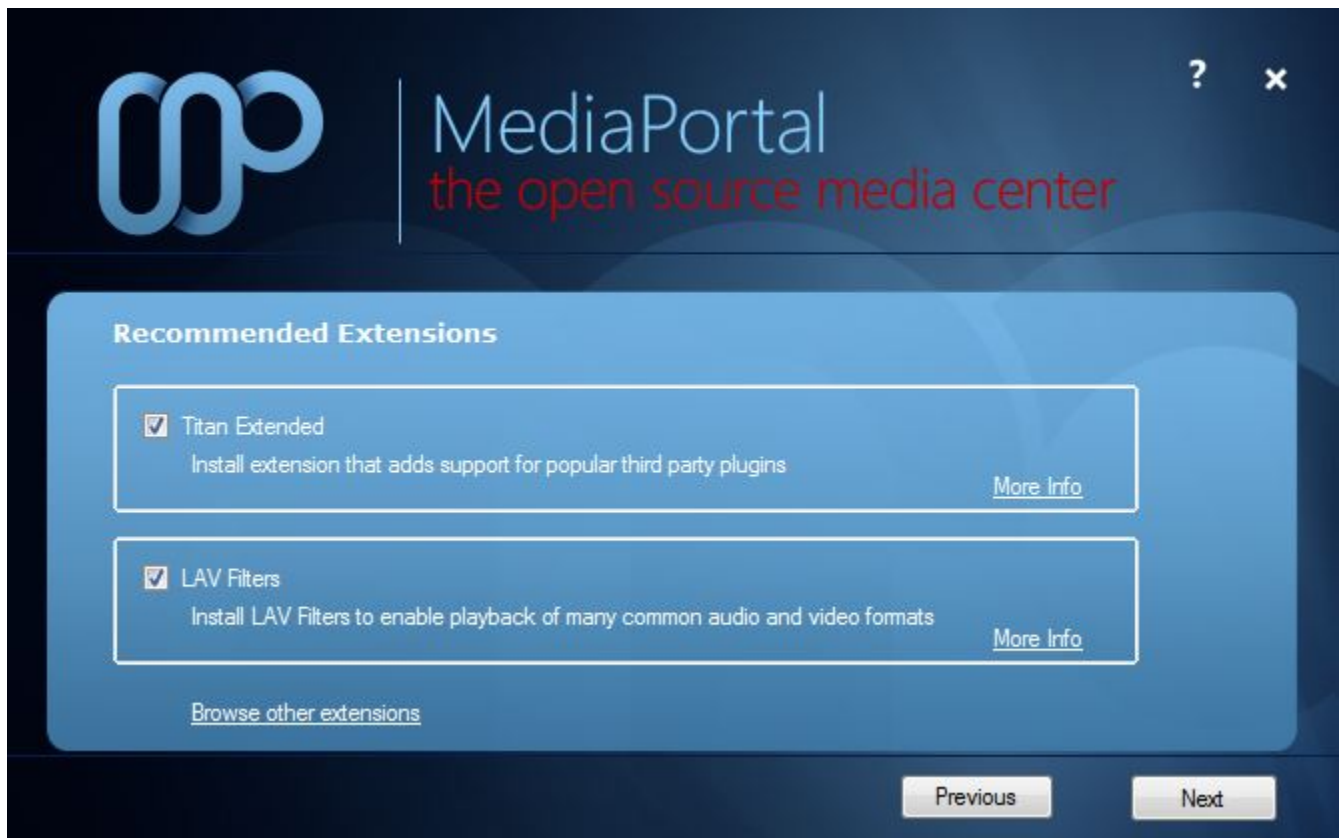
?
×

MediaPortal
the open source media center

Recommended Extensions

☑ Titan Extended
Install extension that adds support for popular third party plugins
More Info

☑ LAV Filters
Install LAV Filters to enable playback of many common audio and video formats
More Info

Browse other extensions

Previous
Next